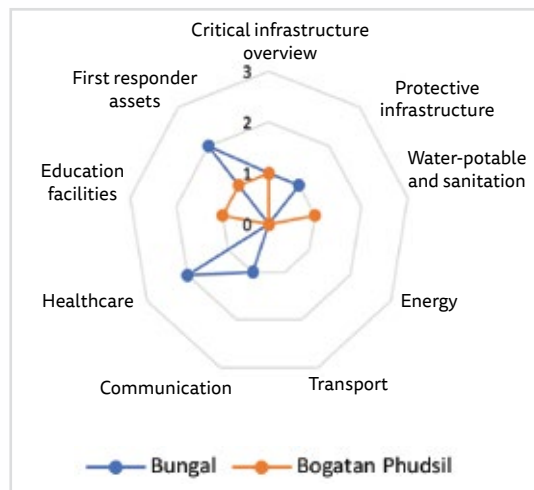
Critical infrastructure overview

3

2

1

0

Protective infrastructure

Water-potable and sanitation

Energy

Transport

Communication

Healthcare

Education facilities

First responder assets

Bungal

Bogatan Phudsil